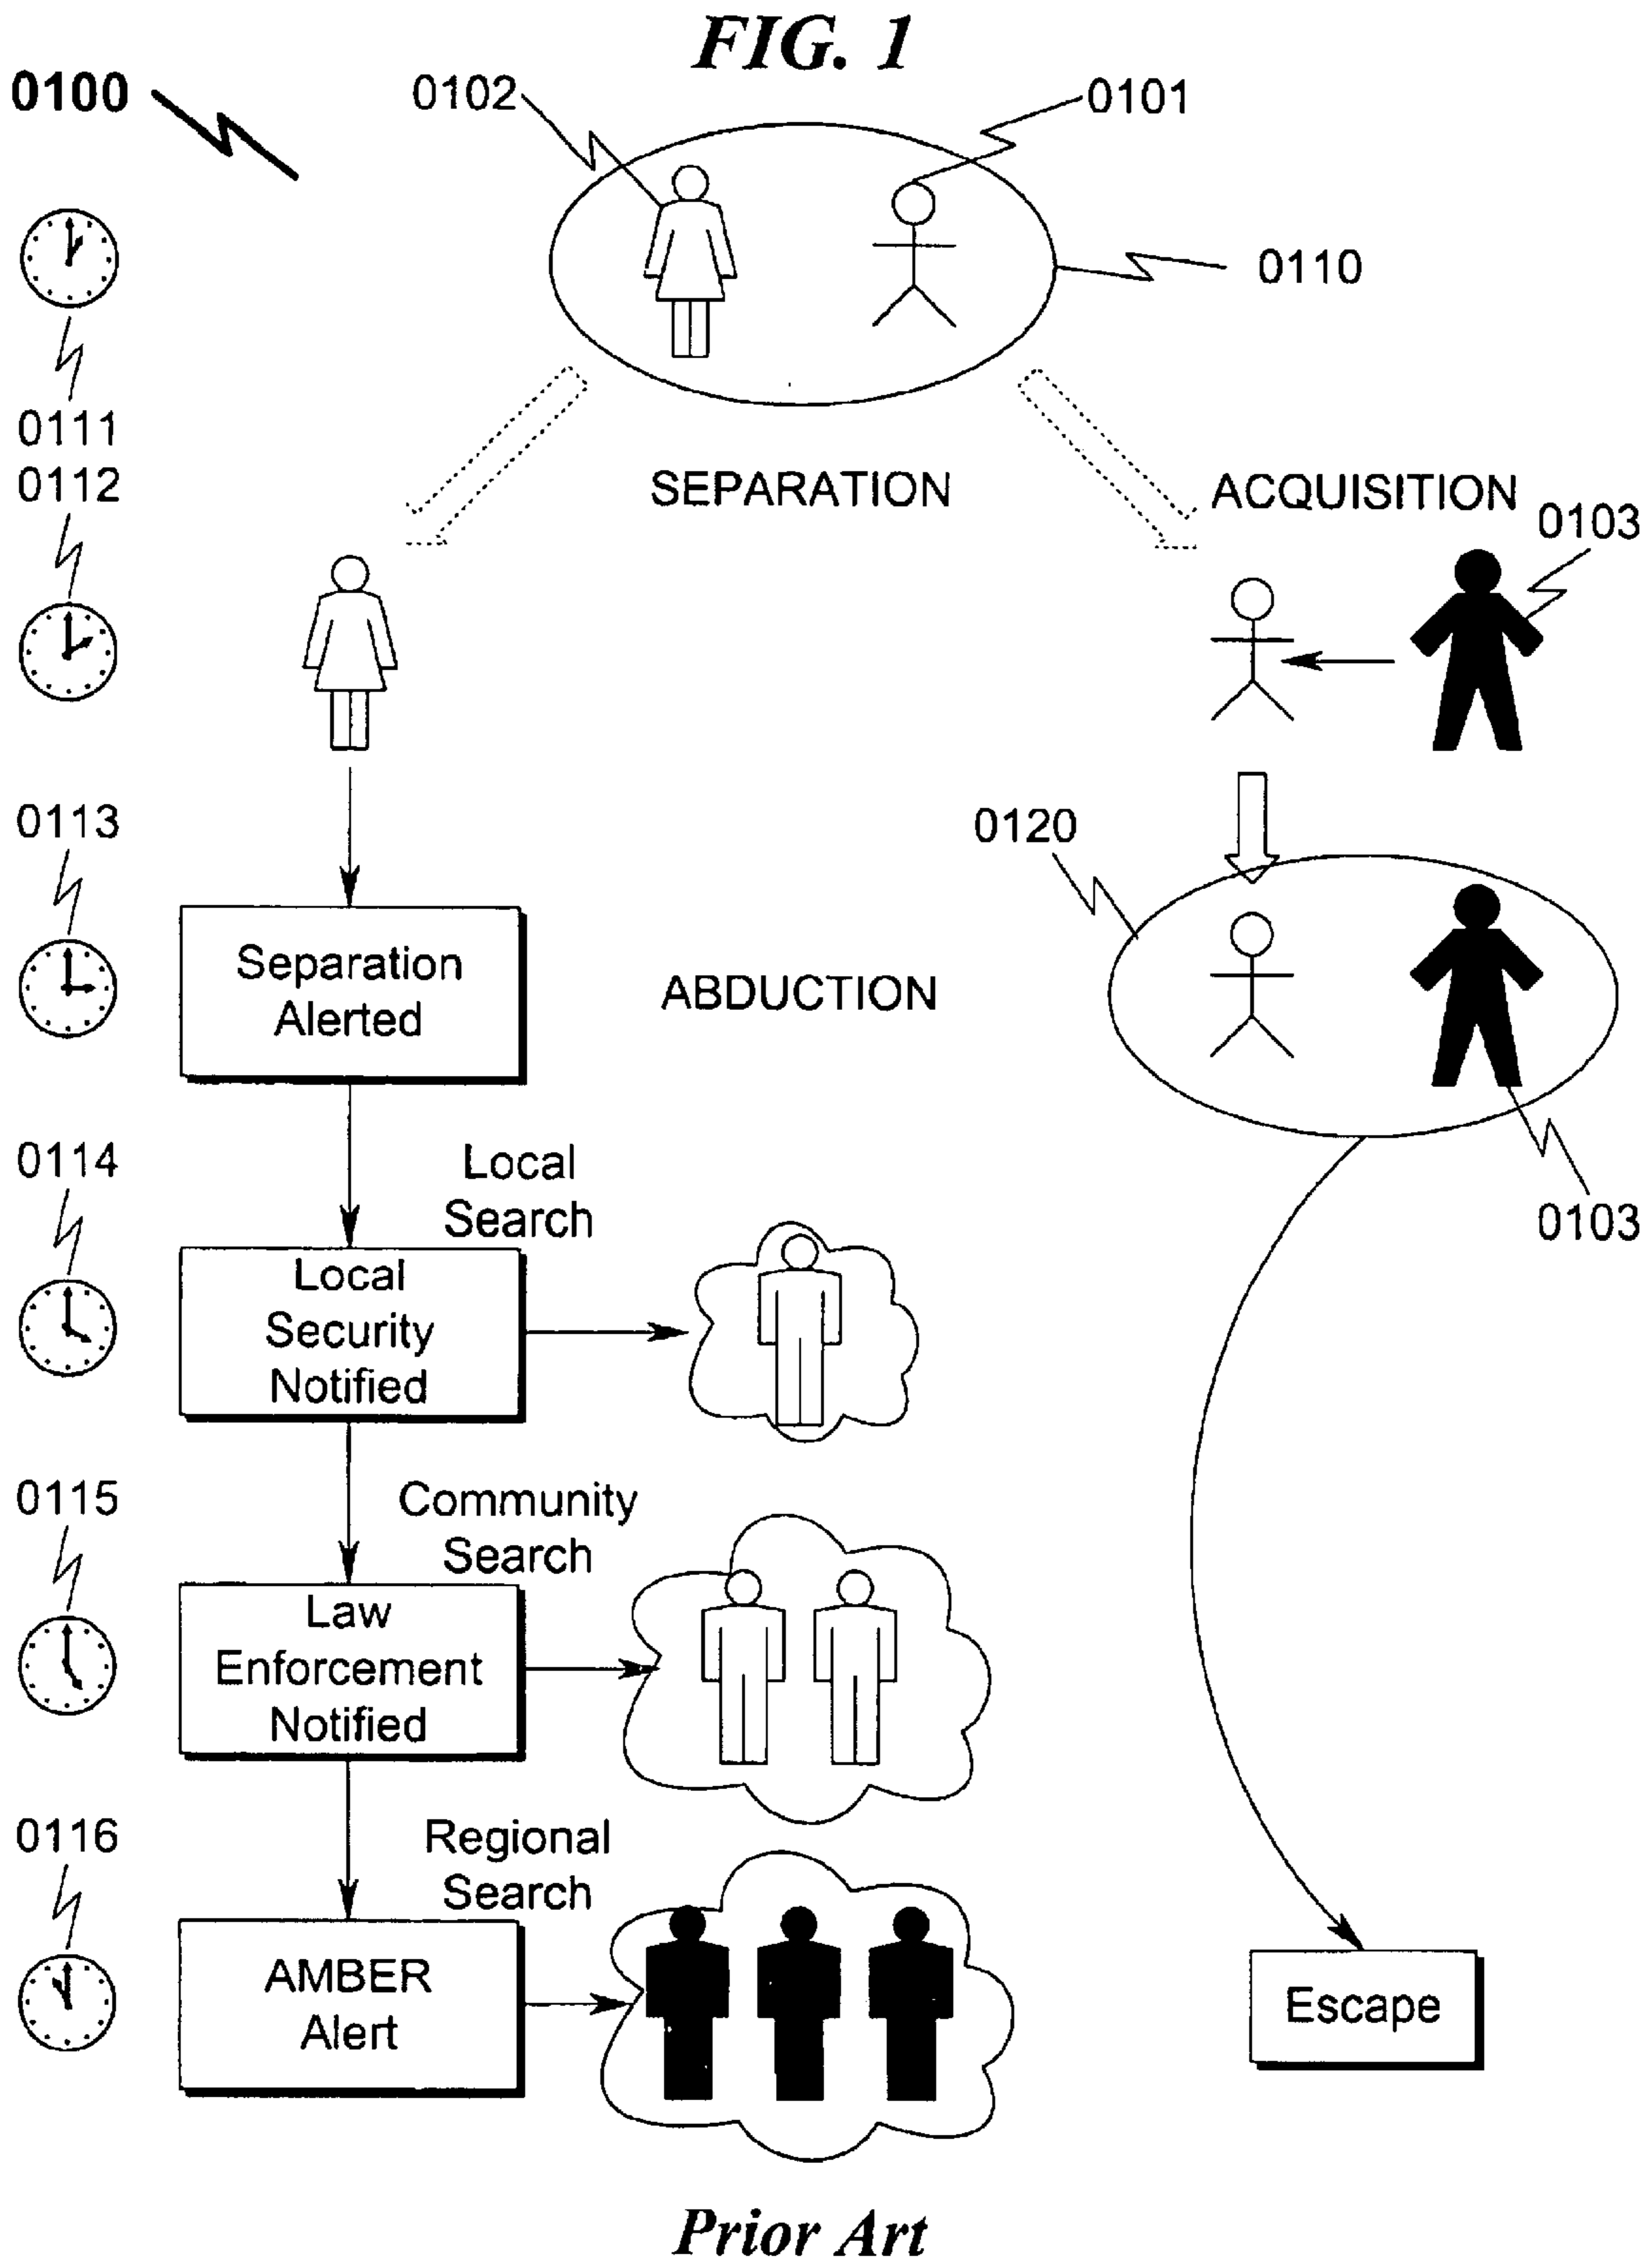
FIG. 1

0100

0102

0101

0110

0111

0112

SEPARATION

ACQUISITION

0103

0113

0120

Separation Alerted

ABDUCTION

0114

Local Search

Local Security Notified

0103

0115

Community Search

Law Enforcement Notified

0116

Regional Search

AMBER Alert

Escape

Prior Art